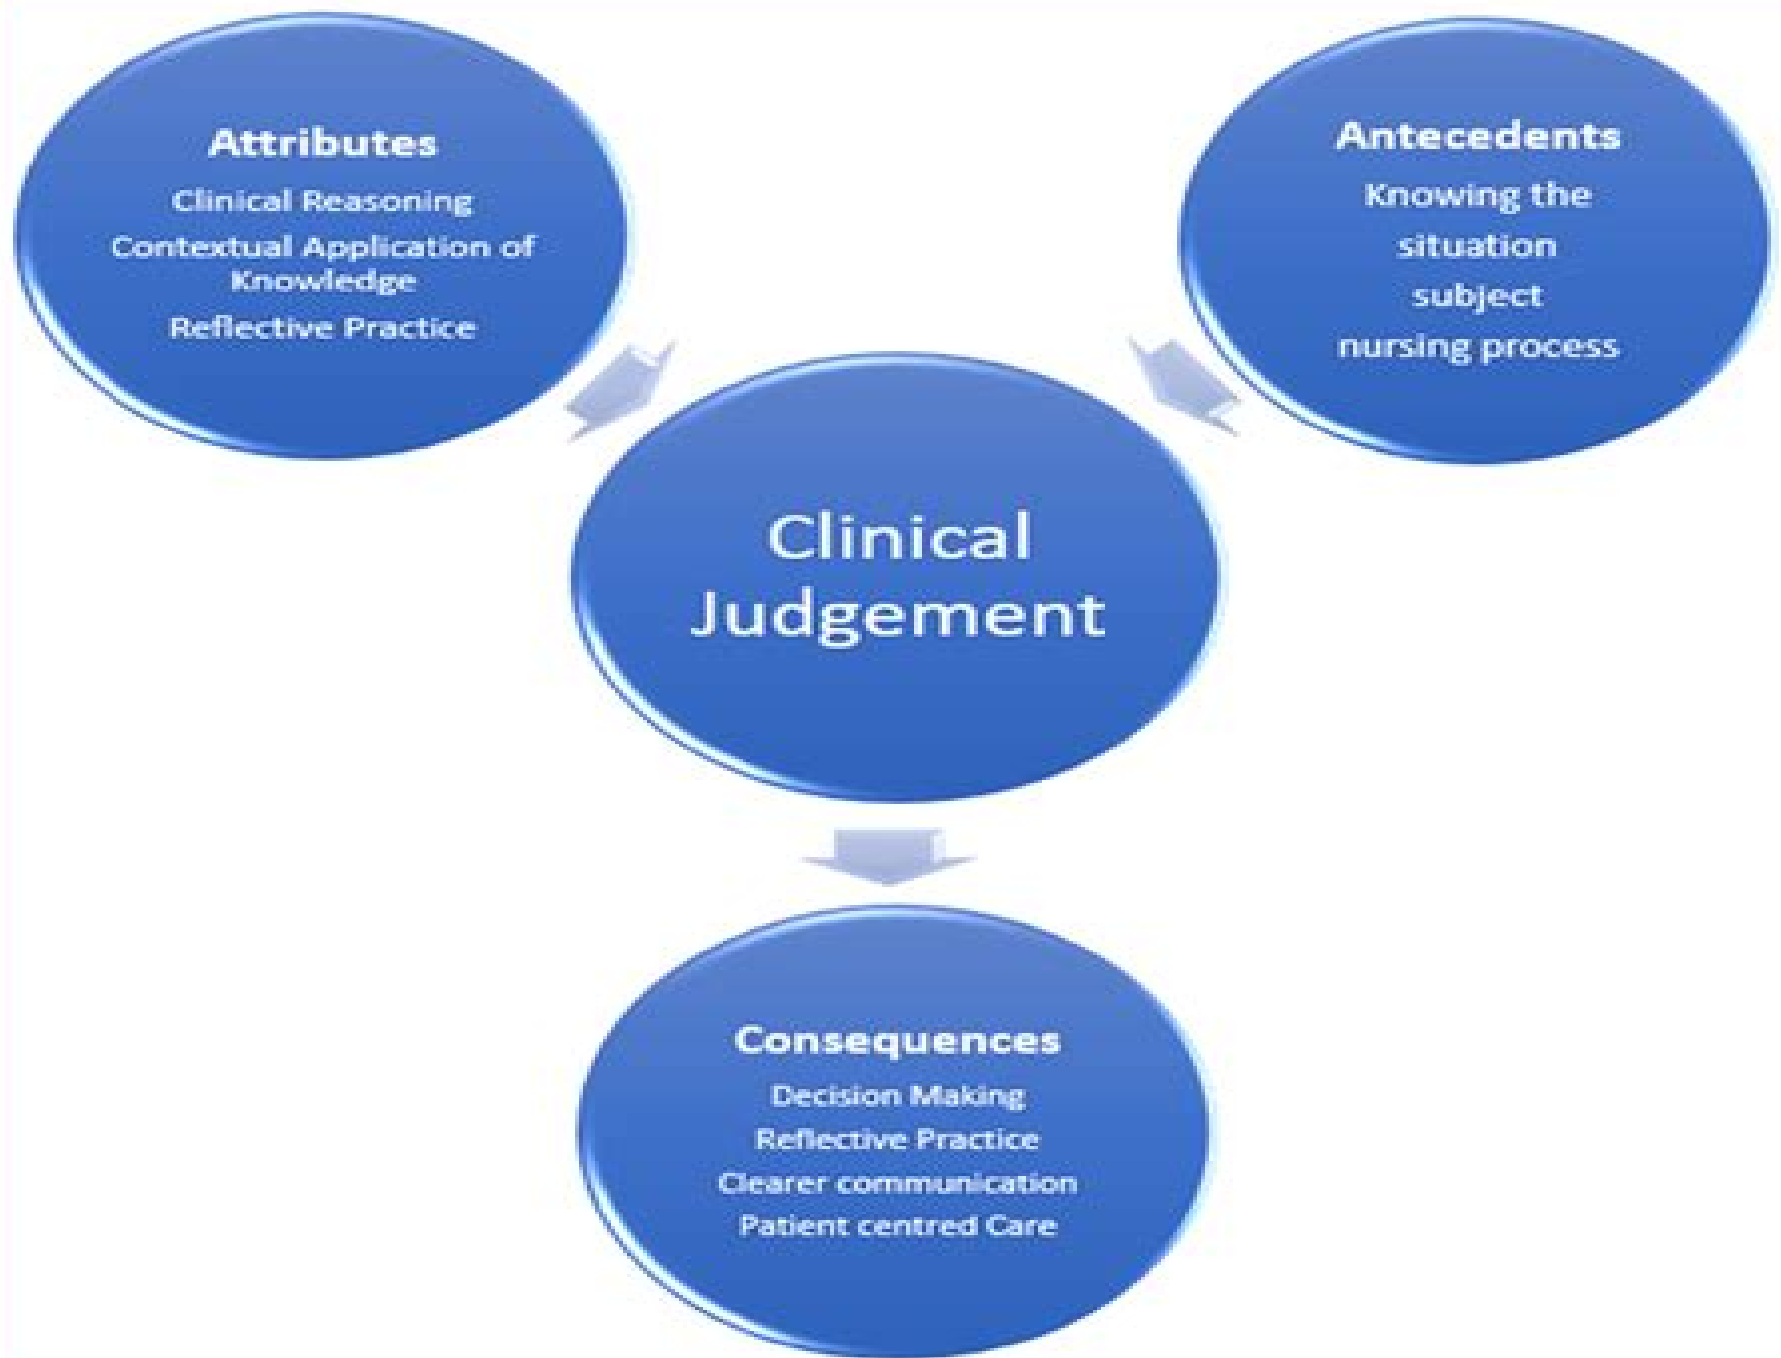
Attributes
Clinical Reasoning
Contextual Application of Knowledge
Reflective Practice

Antecedents
Knowing the situation
subject
nursing process

Clinical Judgement

Consequences
Decision Making
Reflective Practice
Clearer communication
Patient centred Care